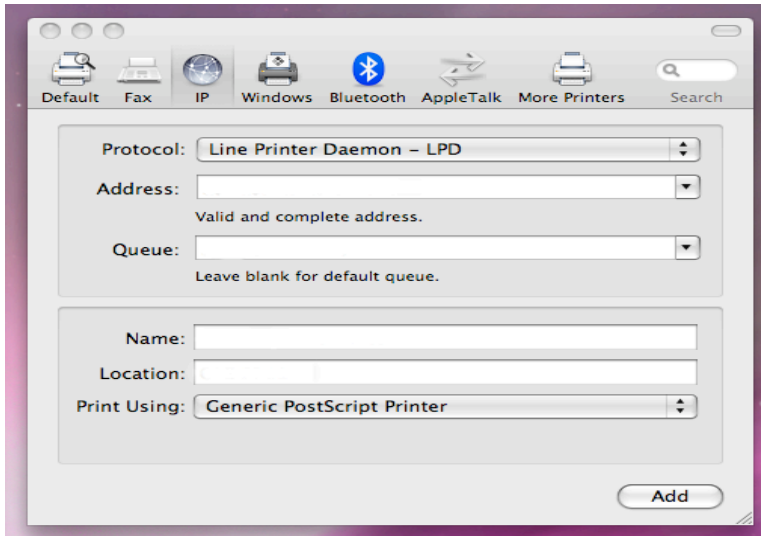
Default Fax IP Windows Bluetooth AppleTalk More Printers Search

Protocol: Line Printer Daemon – LPD

Address:

Valid and complete address.

Queue:

Leave blank for default queue.

Name:

Location:

Print Using: Generic PostScript Printer

Add